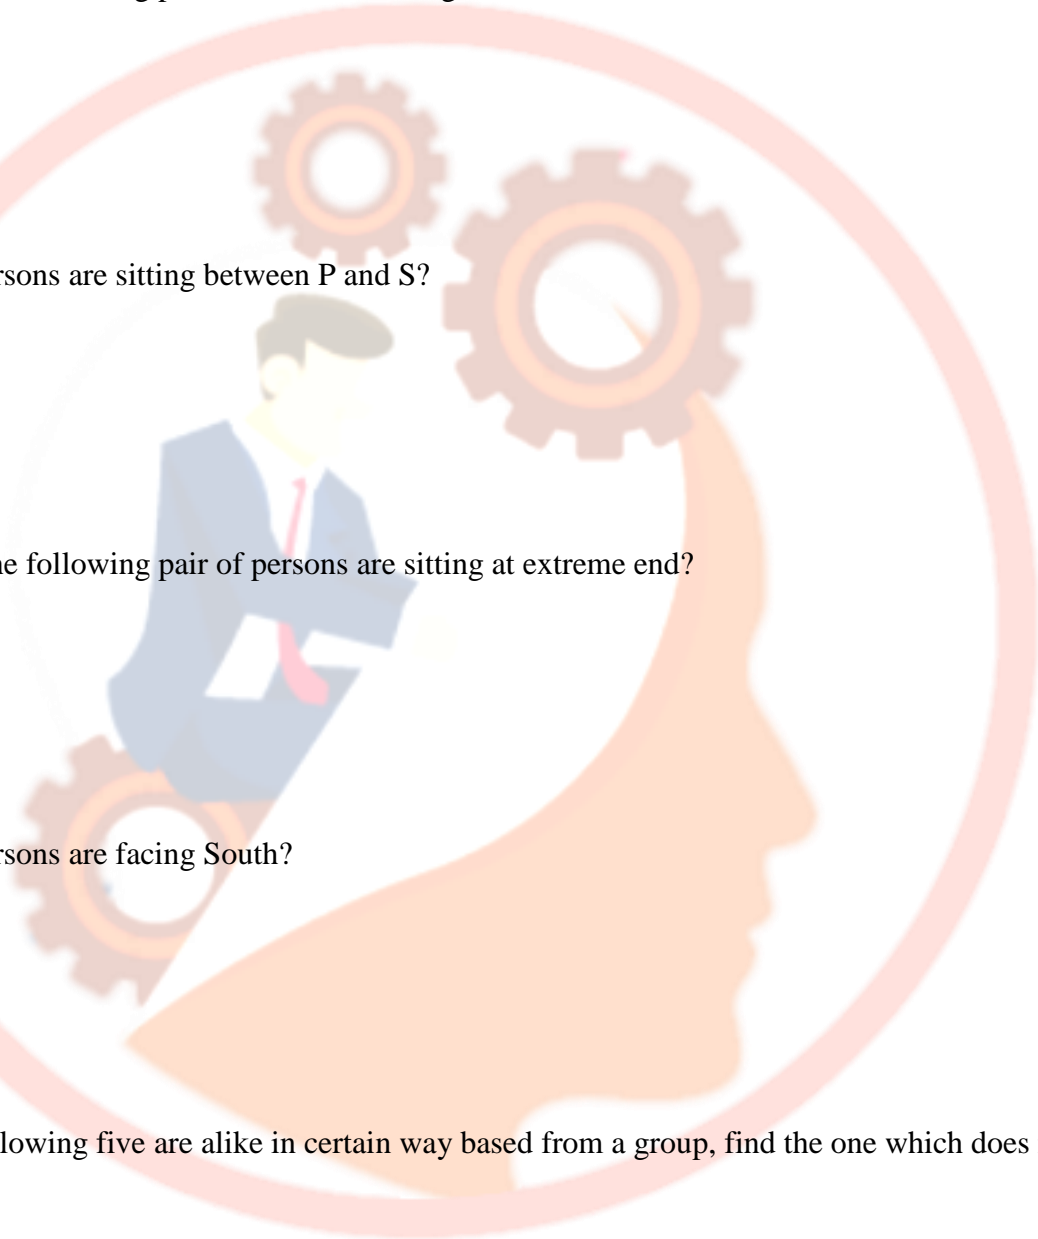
rsons are sitting between P and S?

he following pair of persons are sitting at extreme end?

rsons are facing South?

llowing five are alike in certain way based from a group, find the one which does